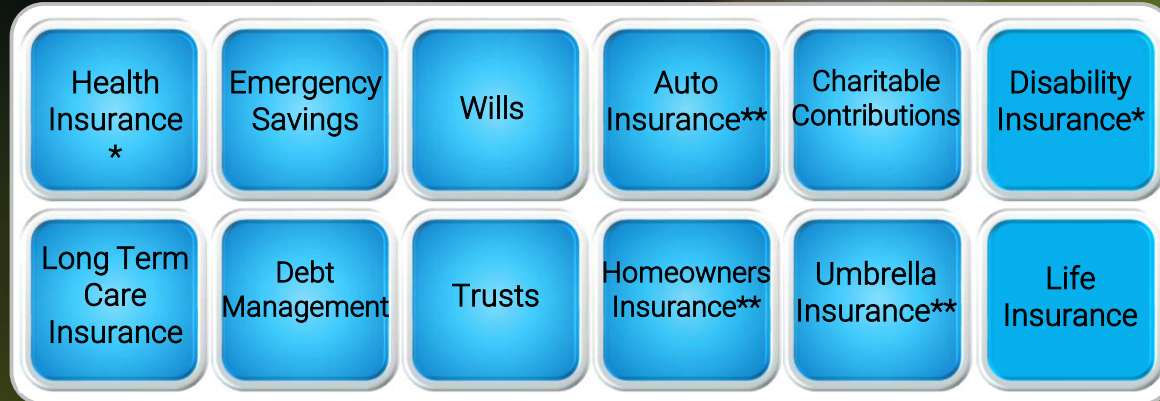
| Health Insurance * | Emergency Savings | Wills | Auto Insurance** | Charitable Contributions | Disability Insurance* |
|---|---|---|---|---|---|
| Long Term Care Insurance | Debt Management | Trusts | Homeowners Insurance** | Umbrella Insurance** | Life Insurance |